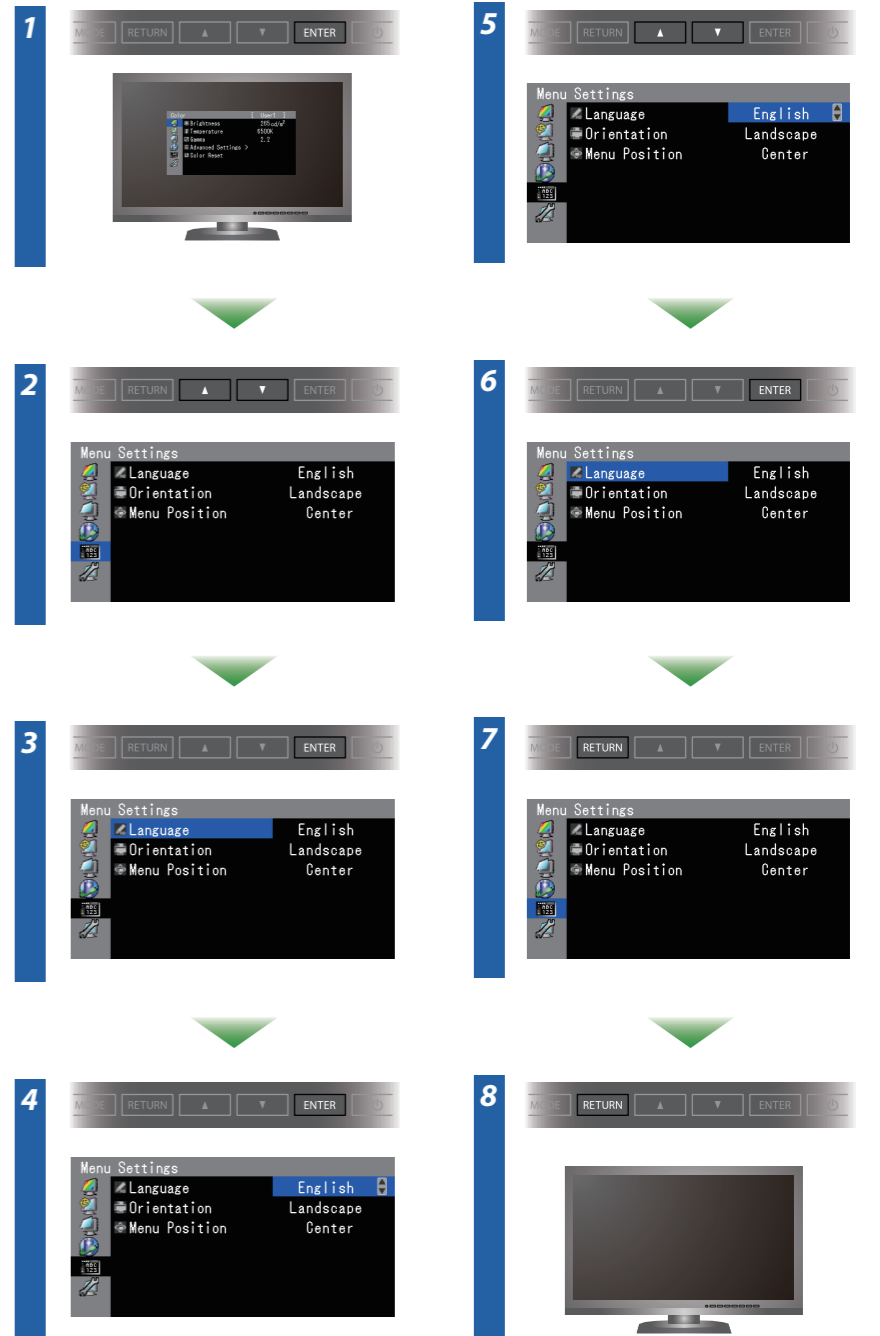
1

MODE RETURN ▲ ▼ ENTER

Color [ User1 ]
Brightness 265cd/m²
Temperature 6500K
Gamma 2.2
Advanced Settings >
Color Reset

2

MODE RETURN ▲ ▼ ENTER

Menu Settings
Language English
Orientation Landscape
Menu Position Center

3

MODE RETURN ▲ ▼ ENTER

Menu Settings
Language English
Orientation Landscape
Menu Position Center

4

MODE RETURN ▲ ▼ ENTER

Menu Settings
Language English
Orientation Landscape
Menu Position Center

5

MODE RETURN ▲ ▼ ENTER

Menu Settings
Language English
Orientation Landscape
Menu Position Center

6

MODE RETURN ▲ ▼ ENTER

Menu Settings
Language English
Orientation Landscape
Menu Position Center

7

MODE RETURN ▲ ▼ ENTER

Menu Settings
Language English
Orientation Landscape
Menu Position Center

8

MODE RETURN ▲ ▼ ENTER